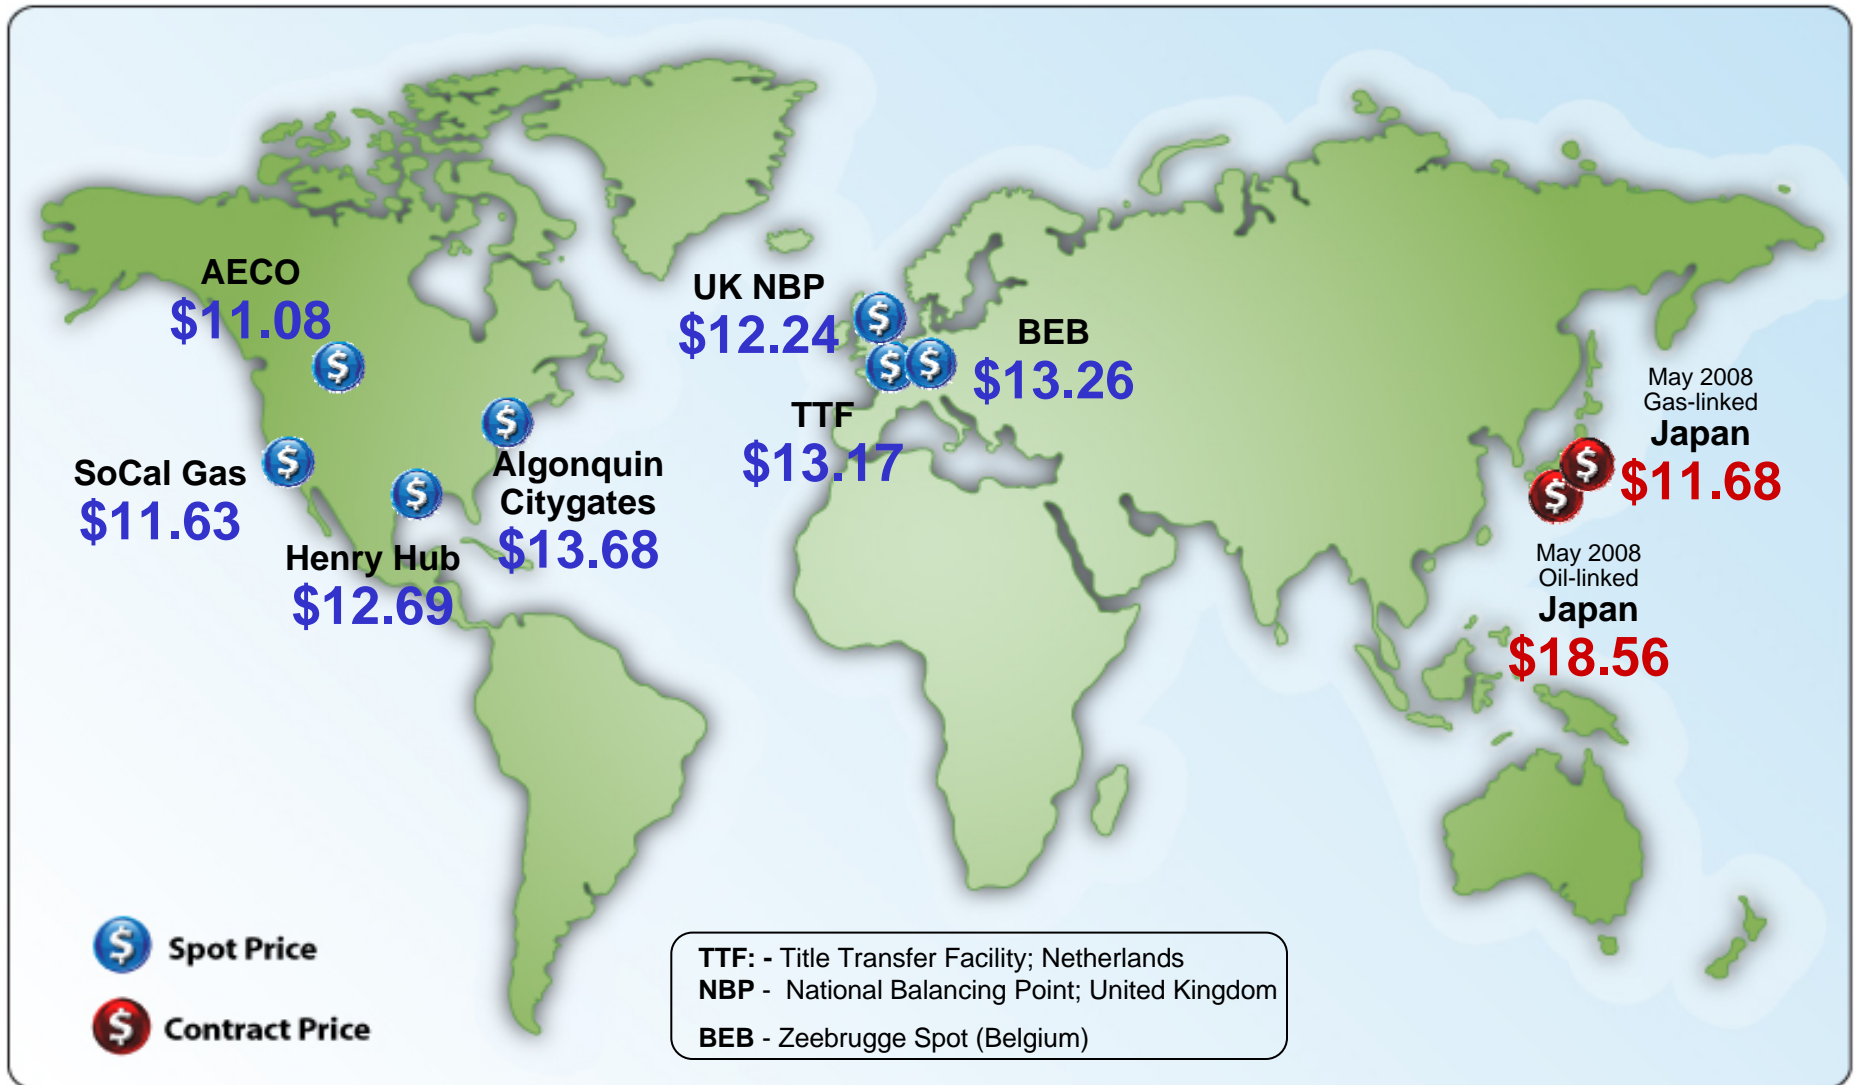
AECO
$11.08

UK NBP
$12.24

BEB
$13.26

TTF
$13.17

SoCal Gas
$11.63

Algonquin Citygates
$13.68

Henry Hub
$12.69

May 2008
Gas-linked
Japan
$11.68

May 2008
Oil-linked
Japan
$18.56

Spot Price

Contract Price

TTF: - Title Transfer Facility; Netherlands
NBP - National Balancing Point; United Kingdom
BEB - Zeebrugge Spot (Belgium)